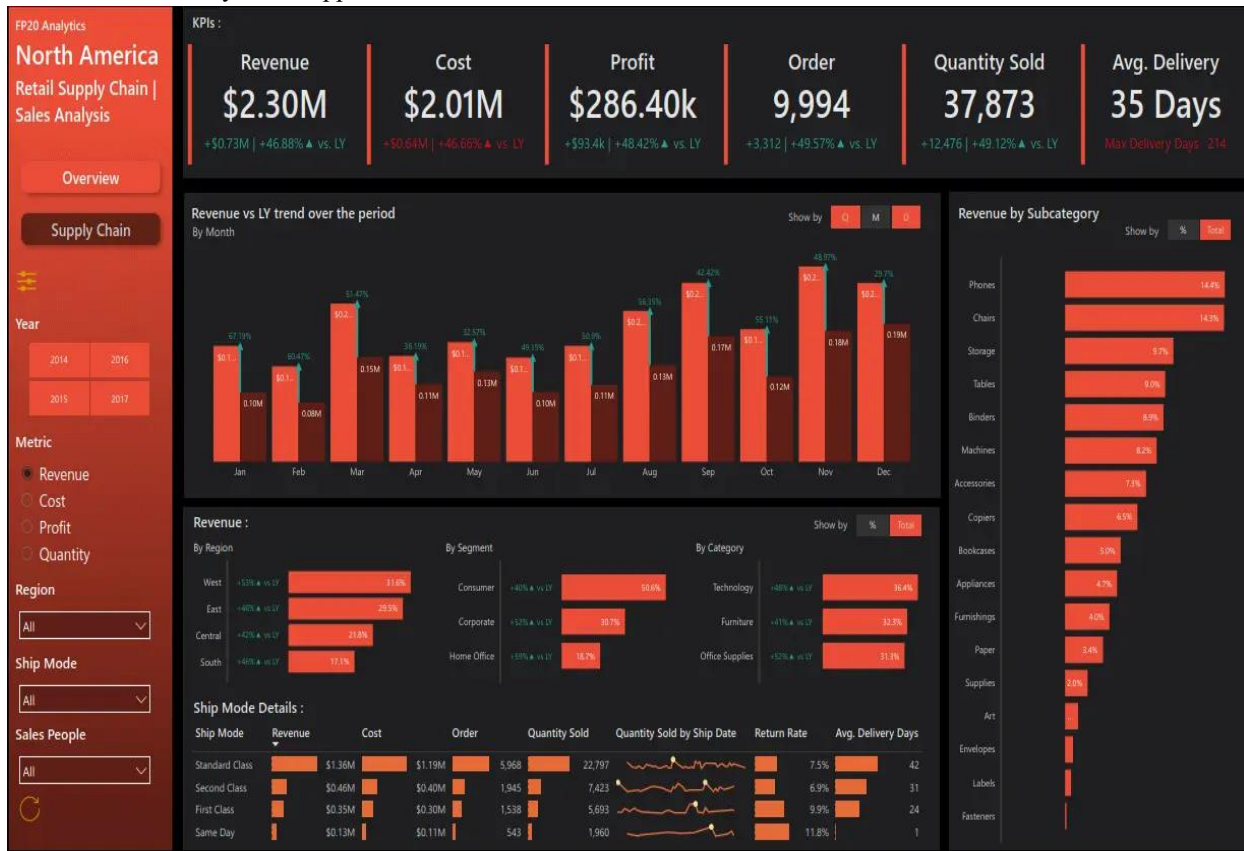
FP20 Analytics
North America
Retail Supply Chain | Sales Analysis

Overview
Supply Chain

Year
2014
2016
2015
2017

Metric
Revenue
Cost
Profit
Quantity

Region
All

Ship Mode
All

Sales People
All

KPIs :

Revenue
$2.30M
+$0.73M | +46.88% ▲ vs. LY

Cost
$2.01M
+$0.64M | +46.66% ▲ vs. LY

Profit
$286.40k
+$93.4k | +48.42% ▲ vs. LY

Order
9,994
+3,312 | +49.57% ▲ vs. LY

Quantity Sold
37,873
+12,476 | +49.12% ▲ vs. LY

Avg. Delivery
35 Days
Max Delivery Days : 214

Revenue vs LY trend over the period
By Month
Show by Q M D

Jan $0.1... 67.19% 0.10M
Feb $0.1... 60.47% 0.08M
Mar $0.2... 51.47% 0.15M
Apr $0.1... 36.19% 0.11M
May $0.1... 32.57% 0.13M
Jun $0.1... 49.15% 0.10M
Jul $0.1... 50.9% 0.11M
Aug $0.2... 56.35% 0.13M
Sep $0.2... 42.42% 0.17M
Oct $0.1... 55.11% 0.12M
Nov $0.2... 48.97% 0.18M
Dec $0.2... 29.7% 0.19M

Revenue by Subcategory
Show by % Total

| Subcategory | % |
|---|---|
| Phones | 14.4% |
| Chairs | 14.3% |
| Storage | 9.7% |
| Tables | 9.0% |
| Binders | 8.9% |
| Machines | 8.2% |
| Accessories | 7.3% |
| Copiers | 6.5% |
| Bookcases | 5.0% |
| Appliances | 4.7% |
| Furnishings | 4.0% |
| Paper | 3.4% |
| Supplies | 2.0% |
| Art | |
| Envelopes | |
| Labels | |
| Fasteners | |

Revenue :
Show by % Total

By Region
West +53% ▲ vs LY 31.6%
East +40% ▲ vs LY 29.5%
Central +42% ▲ vs LY 21.8%
South +46% ▲ vs LY 17.1%

By Segment
Consumer +40% ▲ vs LY 50.6%
Corporate +52% ▲ vs LY 30.7%
Home Office +59% ▲ vs LY 18.7%

By Category
Technology +48% ▲ vs LY 36.4%
Furniture +41% ▲ vs LY 32.3%
Office Supplies +52% ▲ vs LY 31.3%

Ship Mode Details :

| Ship Mode | Revenue | Cost | Order | Quantity Sold | Quantity Sold by Ship Date | Return Rate | Avg. Delivery Days |
|---|---|---|---|---|---|---|---|
| Standard Class | $1.36M | $1.19M | 5,968 | 22,797 | | 7.5% | 42 |
| Second Class | $0.46M | $0.40M | 1,945 | 7,423 | | 6.9% | 31 |
| First Class | $0.35M | $0.30M | 1,538 | 5,693 | | 9.9% | 24 |
| Same Day | $0.13M | $0.11M | 543 | 1,960 | | 11.8% | 1 |